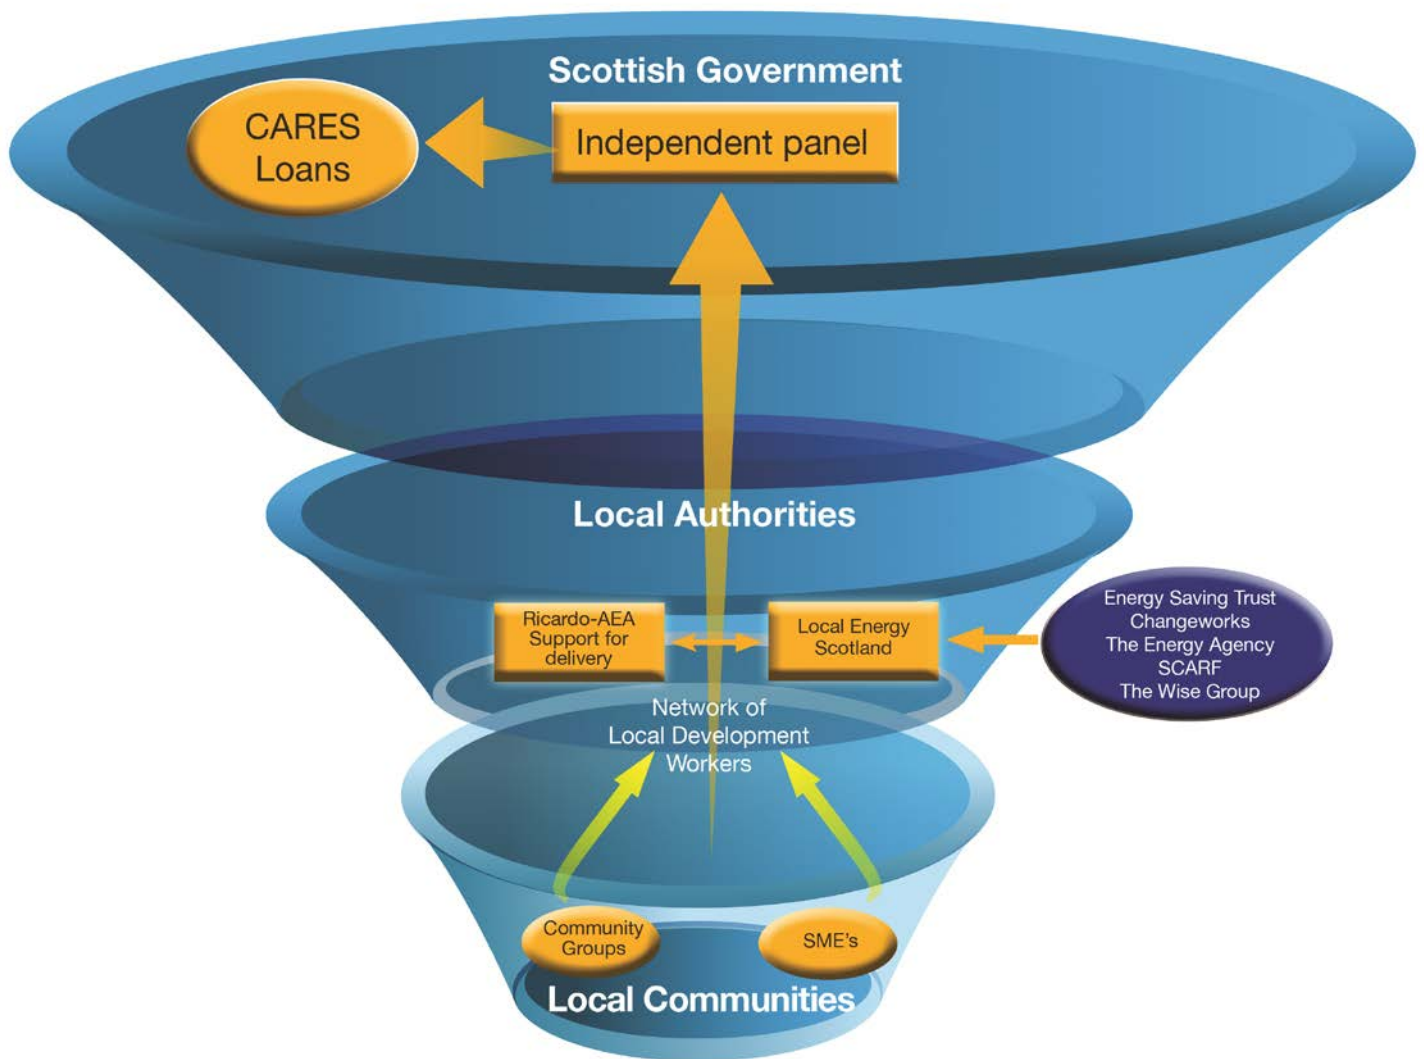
Scottish Government

CARES Loans

Independent panel

Local Authorities

Ricardo-AEA Support for delivery

Local Energy Scotland

Energy Saving Trust
Changeworks
The Energy Agency
SCARF
The Wise Group

Network of Local Development Workers

Community Groups

SME's

Local Communities